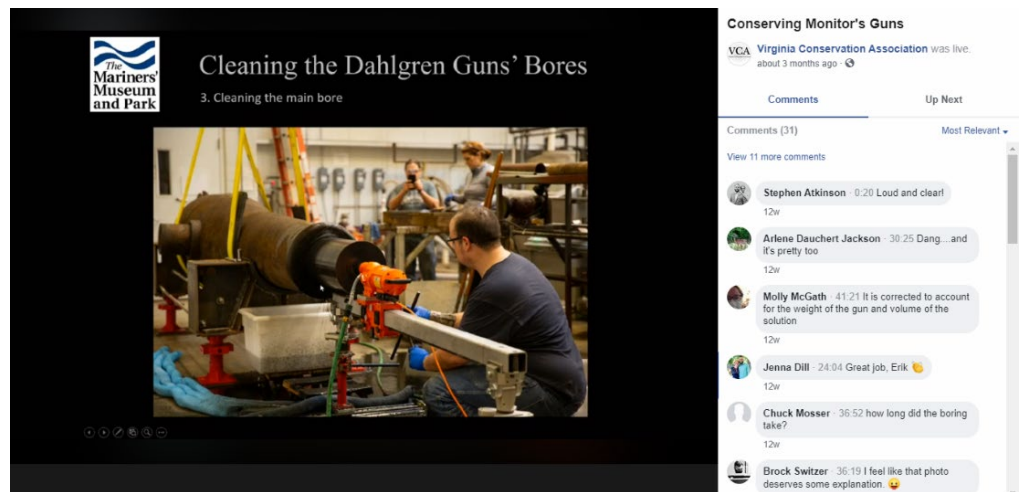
The Mariners' Museum and Park

Cleaning the Dahlgren Guns' Bores

3. Cleaning the main bore

Conserving Monitor's Guns

VCA Virginia Conservation Association was live.
about 3 months ago ·

Comments

Up Next

Comments (31)

Most Relevant

View 11 more comments

Stephen Atkinson · 0:20 Loud and clear!
12w

Arlene Dauchert Jackson · 30:25 Dang....and it's pretty too
12w

Molly McGath · 41:21 It is corrected to account for the weight of the gun and volume of the solution
12w

Jenna Dill · 24:04 Great job, Erik 👏
12w

Chuck Mosser · 36:52 how long did the boring take?
12w

Brock Switzer · 36:19 I feel like that photo deserves some explanation. 😛